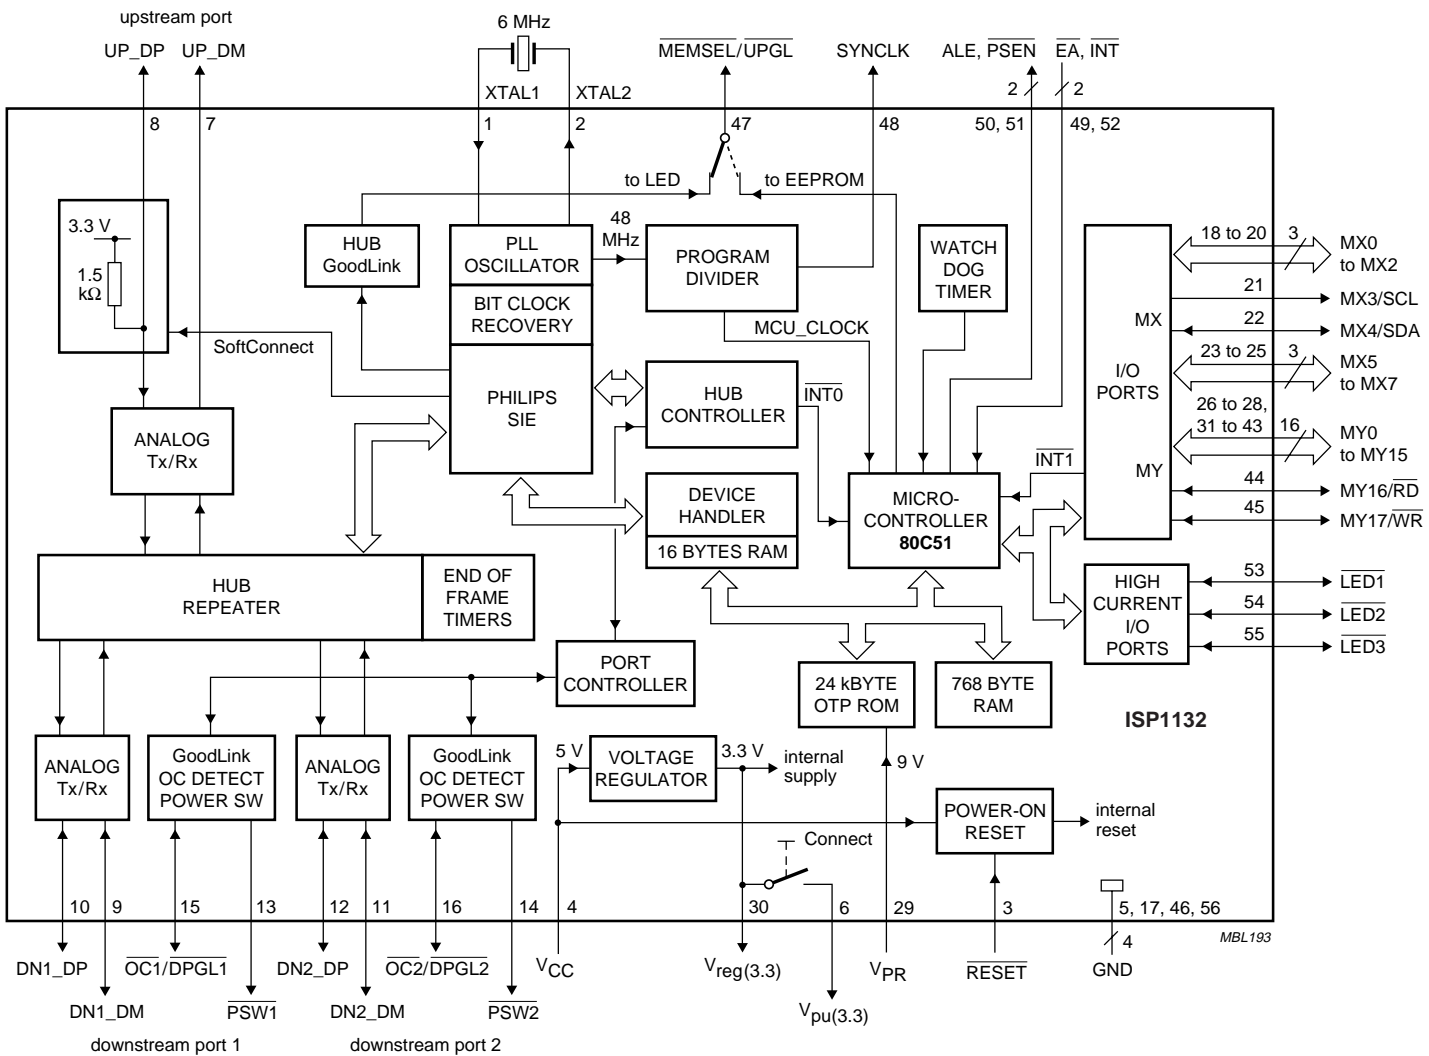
upstream port
UP_DP UP_DM
6 MHz
$\overline{MEMSEL}/\overline{UPGL}$
SYNCLK
ALE, $\overline{PSEN}$
$\overline{EA}$, $\overline{INT}$
XTAL1 XTAL2
2 2
8 7 1 2 47 48 50, 51 49, 52
to LED
to EEPROM
3.3 V
1.5 kΩ
HUB GoodLink
PLL OSCILLATOR
48 MHz
PROGRAM DIVIDER
WATCH DOG TIMER
18 to 20 3
MX0 to MX2
21
MX3/SCL
BIT CLOCK RECOVERY
MCU_CLOCK
MX
22
MX4/SDA
SoftConnect
PHILIPS SIE
HUB CONTROLLER
$\overline{INT0}$
I/O PORTS
23 to 25 3
MX5 to MX7
ANALOG Tx/Rx
26 to 28, 31 to 43 16
MY0 to MY15
$\overline{INT1}$
MY
44
MY16/$\overline{RD}$
DEVICE HANDLER
MICRO-CONTROLLER
80C51
45
MY17/$\overline{WR}$
16 BYTES RAM
HUB REPEATER
END OF FRAME TIMERS
HIGH CURRENT I/O PORTS
53
$\overline{LED1}$
54
$\overline{LED2}$
55
$\overline{LED3}$
PORT CONTROLLER
24 kBYTE OTP ROM
768 BYTE RAM
ISP1132
ANALOG Tx/Rx
GoodLink OC DETECT POWER SW
ANALOG Tx/Rx
GoodLink OC DETECT POWER SW
5 V
VOLTAGE REGULATOR
3.3 V
internal supply
9 V
POWER-ON RESET
internal reset
Connect
10 9 15 13 12 11 16 14 4 30 6 29 3 5, 17, 46, 56
MBL193
4
DN1_DP
$\overline{OC1}/\overline{DPGL1}$
DN2_DP
$\overline{OC2}/\overline{DPGL2}$
$V_{CC}$
$V_{reg(3.3)}$
$V_{PR}$
$\overline{RESET}$
GND
DN1_DM
$\overline{PSW1}$
DN2_DM
$\overline{PSW2}$
$V_{pu(3.3)}$
downstream port 1
downstream port 2